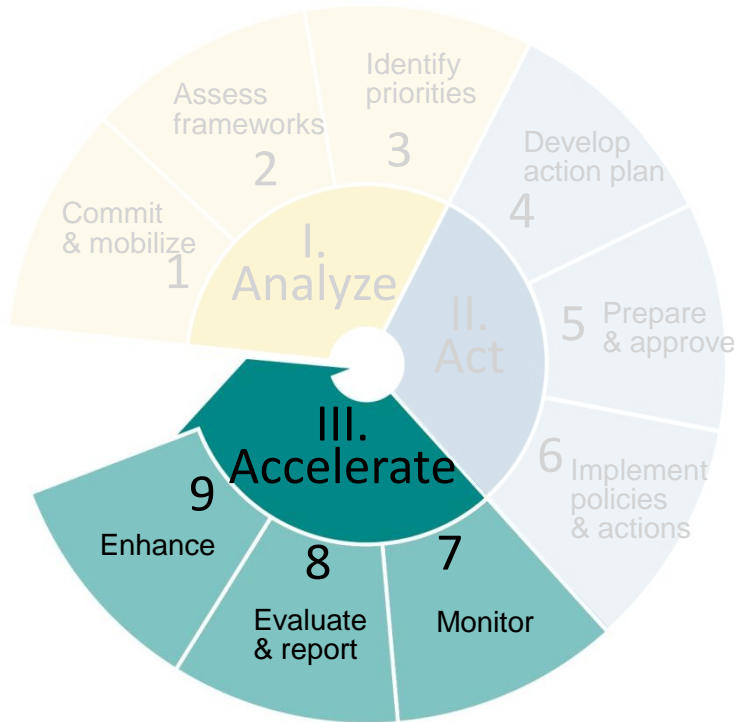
I. Analyze

1 Commit & mobilize

2 Assess frameworks

3 Identify priorities

II. Act

4 Develop action plan

5 Prepare & approve

6 Implement policies & actions

III. Accelerate

7 Monitor

8 Evaluate & report

9 Enhance